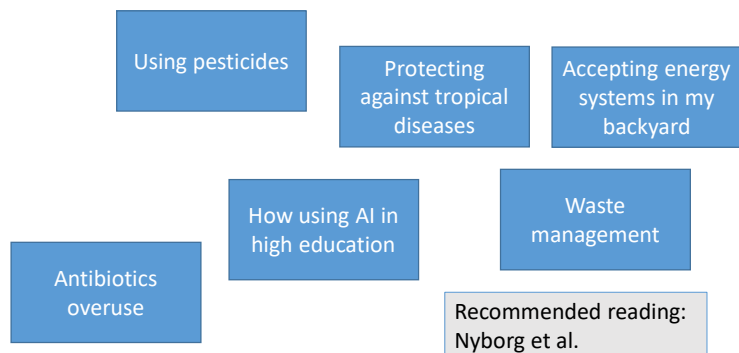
Using pesticides

Protecting against tropical diseases

Accepting energy systems in my backyard

How using AI in high education

Waste management

Antibiotics overuse

Recommended reading: Nyborg et al.